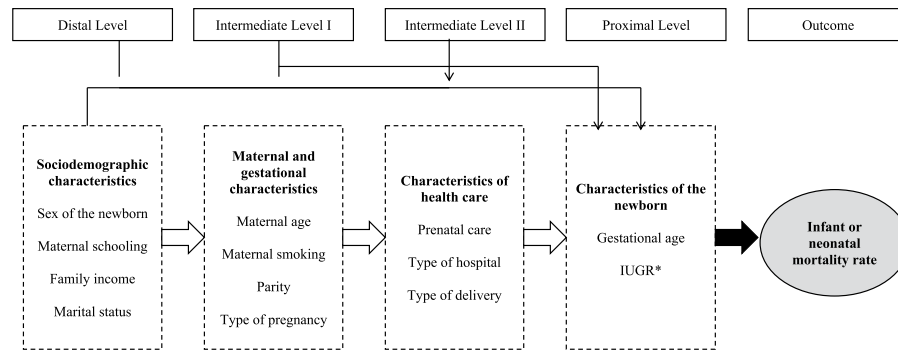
Distal Level

Intermediate Level I

Intermediate Level II

Proximal Level

Outcome

**Sociodemographic characteristics**

Sex of the newborn

Maternal schooling

Family income

Marital status

**Maternal and gestational characteristics**

Maternal age

Maternal smoking

Parity

Type of pregnancy

**Characteristics of health care**

Prenatal care

Type of hospital

Type of delivery

**Characteristics of the newborn**

Gestational age

IUGR*

**Infant or neonatal mortality rate**